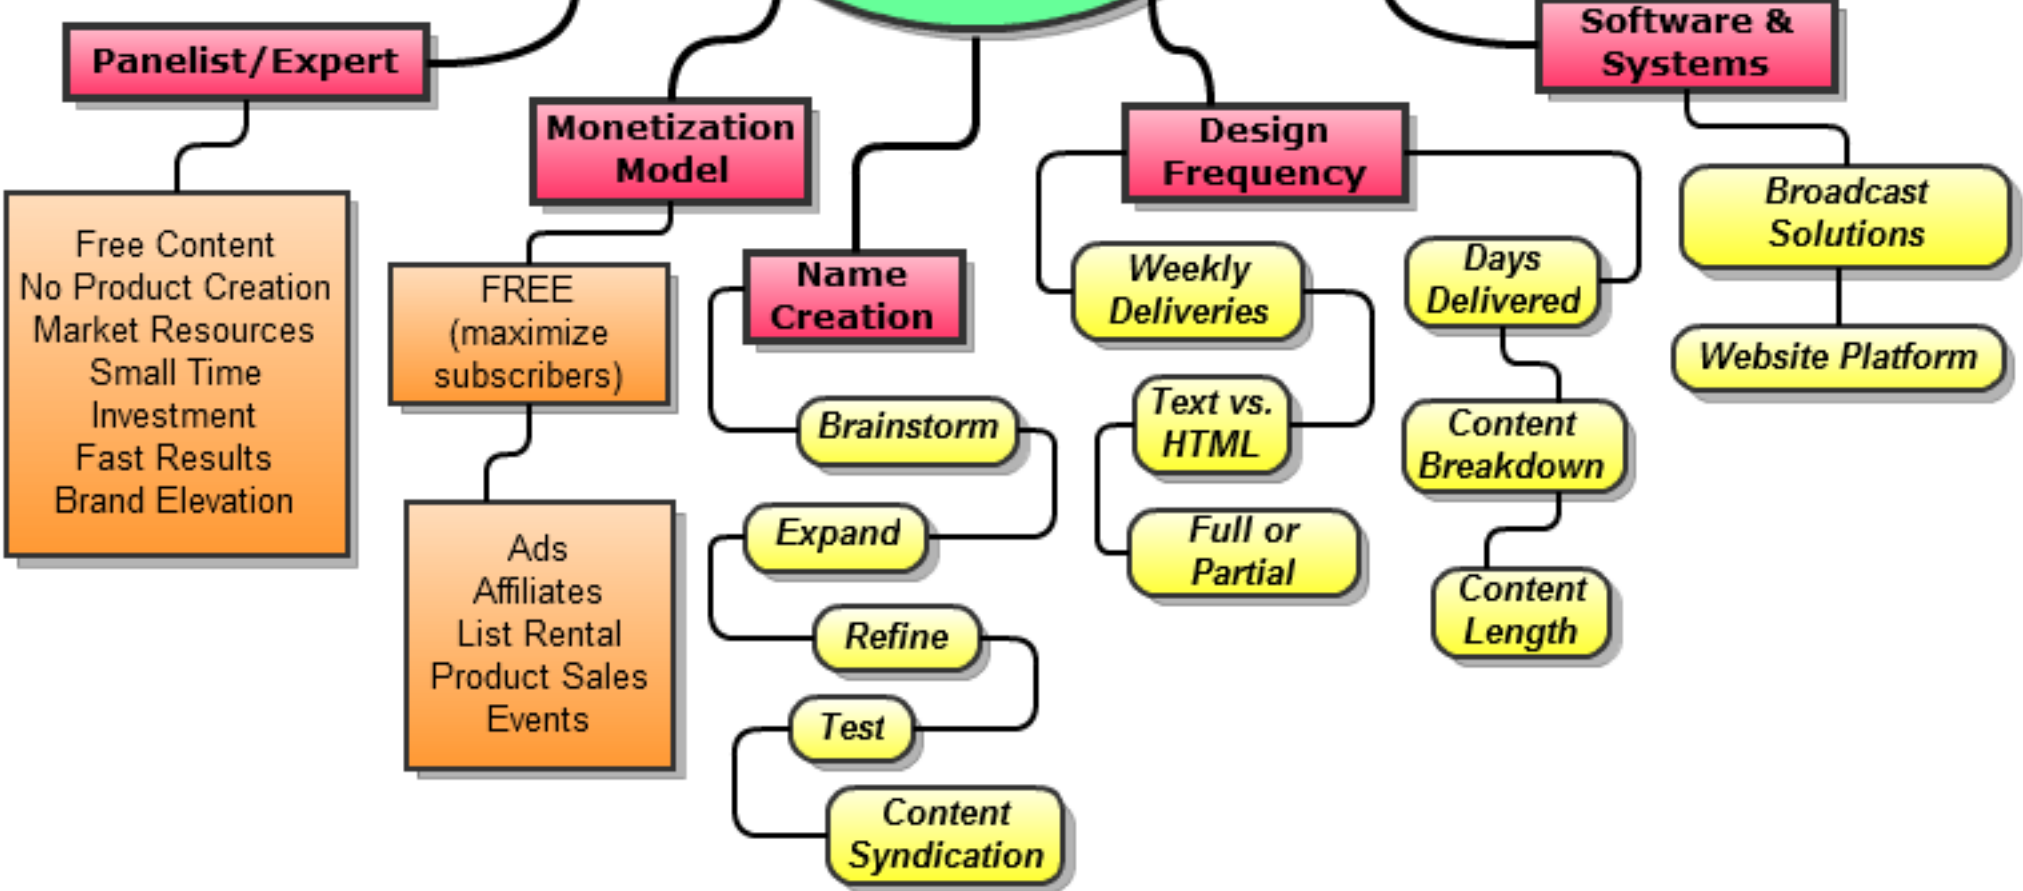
Panelist/Expert

Free Content
No Product Creation
Market Resources
Small Time
Investment
Fast Results
Brand Elevation

Monetization Model

FREE
(maximize
subscribers)

Ads
Affiliates
List Rental
Product Sales
Events

Name Creation

Brainstorm

Expand

Refine

Test

Content Syndication

Design Frequency

Weekly Deliveries

Text vs. HTML

Full or Partial

Days Delivered

Content Breakdown

Content Length

Software & Systems

Broadcast Solutions

Website Platform